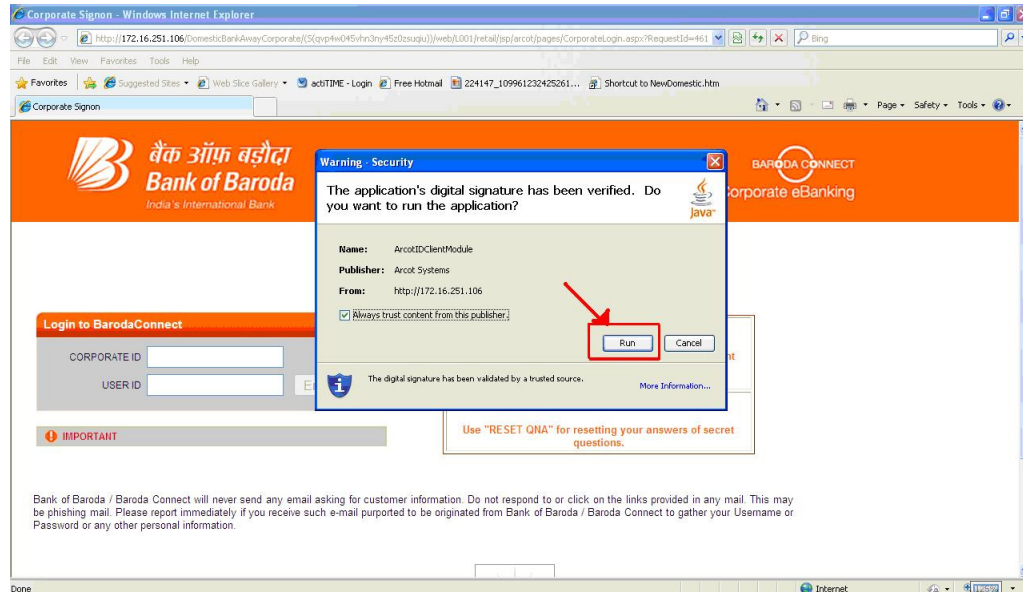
Corporate Signon - Windows Internet Explorer

http://172.16.251.106/DomesticBankAwayCorporate/(S(qvp4w045vhn3ny45z0zsuqiu))/web/L001/retail/jsp/arcot/pages/CorporateLogin.aspx?RequestId=461

Bing

File Edit View Favorites Tools Help

Favorites | Suggested Sites ▾ Web Slice Gallery ▾ actiTIME - Login Free Hotmail 224147_109961232425261... Shortcut to NewDomestic.htm

Corporate Signon

Page ▾ Safety ▾ Tools ▾

बैंक ऑफ़ बड़ौदा
Bank of Baroda
India's International Bank

BARODA CONNECT
Corporate eBanking

Warning - Security

The application's digital signature has been verified. Do you want to run the application?

Java

Name: ArcotIDClientModule

Publisher: Arcot Systems

From: http://172.16.251.106

Always trust content from this publisher.

Run

Cancel

The digital signature has been validated by a trusted source.

More Information...

Login to BarodaConnect

CORPORATE ID

USER ID

IMPORTANT

Use "RESET QNA" for resetting your answers of secret questions.

Bank of Baroda / Baroda Connect will never send any email asking for customer information. Do not respond to or click on the links provided in any mail. This may be phishing mail. Please report immediately if you receive such e-mail purported to be originated from Bank of Baroda / Baroda Connect to gather your Username or Password or any other personal information.

Done

Internet